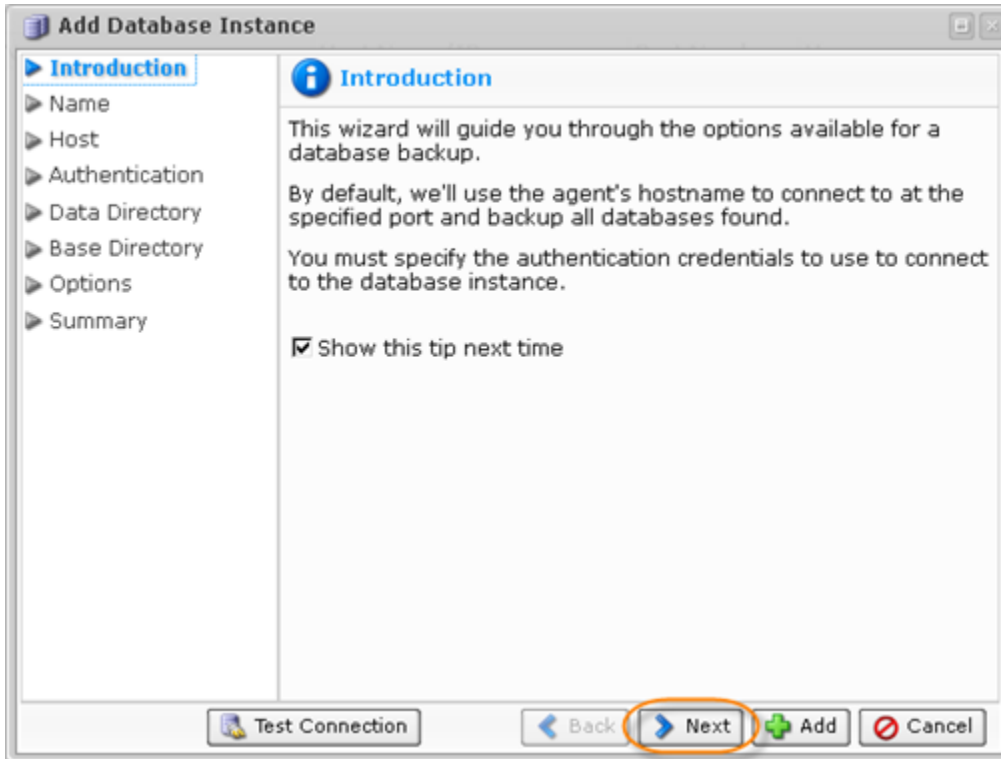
Add Database Instance

Introduction
Name
Host
Authentication
Data Directory
Base Directory
Options
Summary

Introduction

This wizard will guide you through the options available for a database backup.

By default, we'll use the agent's hostname to connect to at the specified port and backup all databases found.

You must specify the authentication credentials to use to connect to the database instance.

Show this tip next time

Test Connection
Back
Next
Add
Cancel